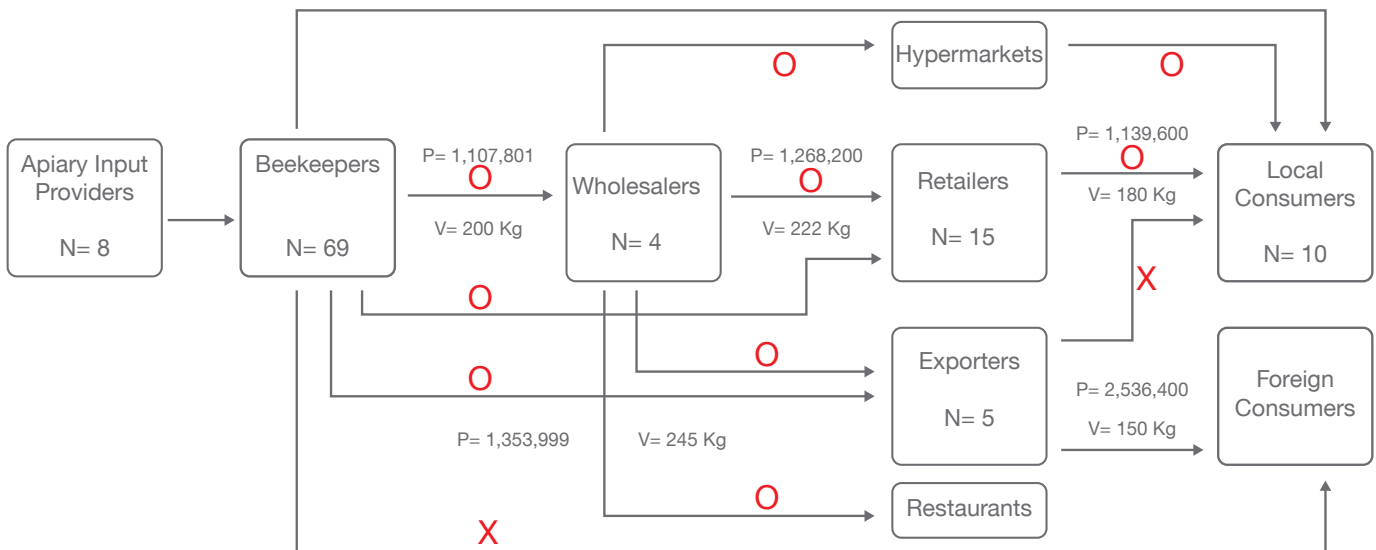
Hypermarkets

O

O

Apiary Input Providers

N= 8

Beekeepers

N= 69

P= 1,107,801

O

V= 200 Kg

Wholesalers

N= 4

P= 1,268,200

O

V= 222 Kg

Retailers

N= 15

P= 1,139,600

O

V= 180 Kg

Local Consumers

N= 10

X

O

O

Exporters

N= 5

O

P= 2,536,400

V= 150 Kg

Foreign Consumers

P= 1,353,999

V= 245 Kg

O

Restaurants

X